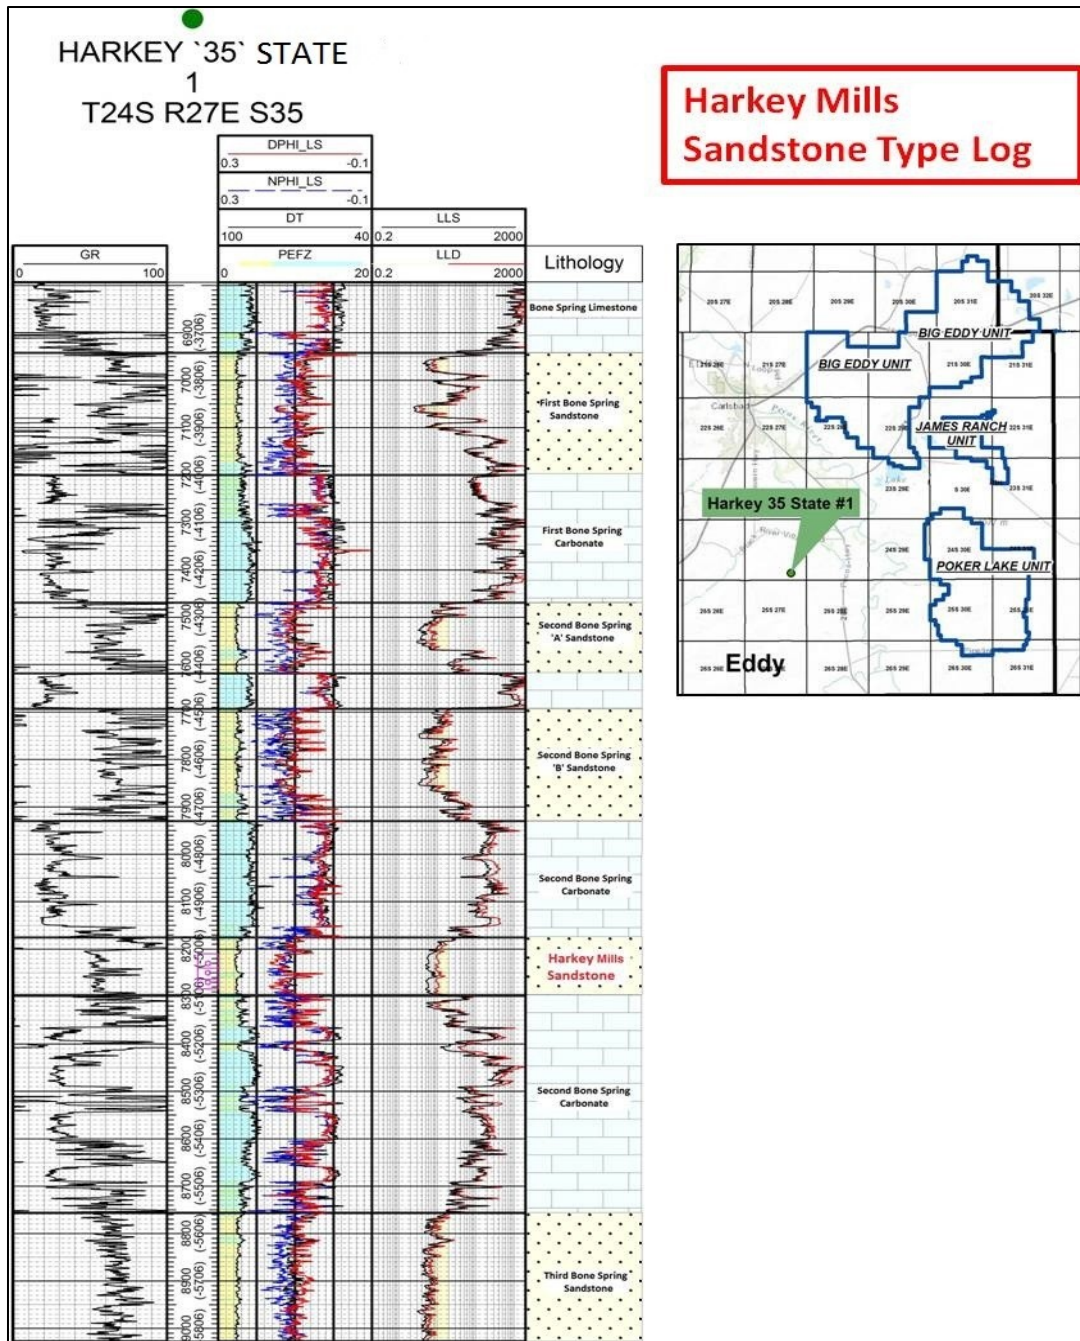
HARKEY `35` STATE
1
T24S R27E S35

Harkey Mills Sandstone Type Log

GR
0 100

DPHI_LS
0.3 -0.1
NPHI_LS
0.3 -0.1
DT
100 40
PEFZ
0 20

LLS
0.2 2000
LLD
0.2 2000

Lithology

6900 (-3706)
7000 (-3806)
7100 (-3906)
7200 (-4006)
7300 (-4106)
7400 (-4206)
7500 (-4306)
7600 (-4406)
7700 (-4506)
7800 (-4606)
7900 (-4706)
8000 (-4806)
8100 (-4906)
8200 (-5006)
8300 (-5106)
8400 (-5206)
8500 (-5306)
8600 (-5406)
8700 (-5506)
8800 (-5606)
8900 (-5706)
9000 (-5806)

Bone Spring Limestone
First Bone Spring Sandstone
First Bone Spring Carbonate
Second Bone Spring 'A' Sandstone
Second Bone Spring 'B' Sandstone
Second Bone Spring Carbonate
Harkey Mills Sandstone
Second Bone Spring Carbonate
Third Bone Spring Sandstone

BIG EDDY UNIT
BIG EDDY UNIT
JAMES RANCH UNIT
POKER LAKE UNIT
Harkey 35 State #1
Carlsbad
Eddy